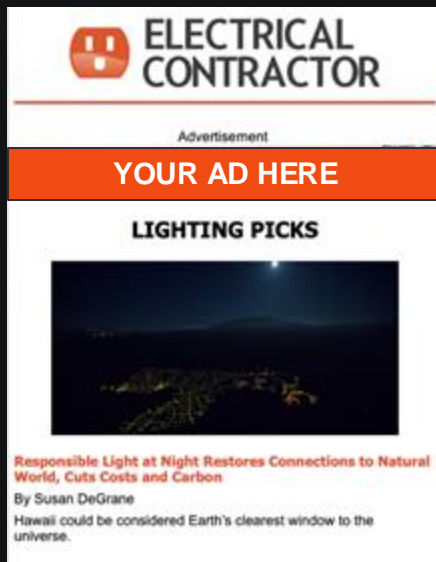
ELECTRICAL CONTRACTOR

Advertisement

YOUR AD HERE

LIGHTING PICKS

Responsible Light at Night Restores Connections to Natural World, Cuts Costs and Carbon

By Susan DeGrane

Hawaii could be considered Earth's clearest window to the universe.